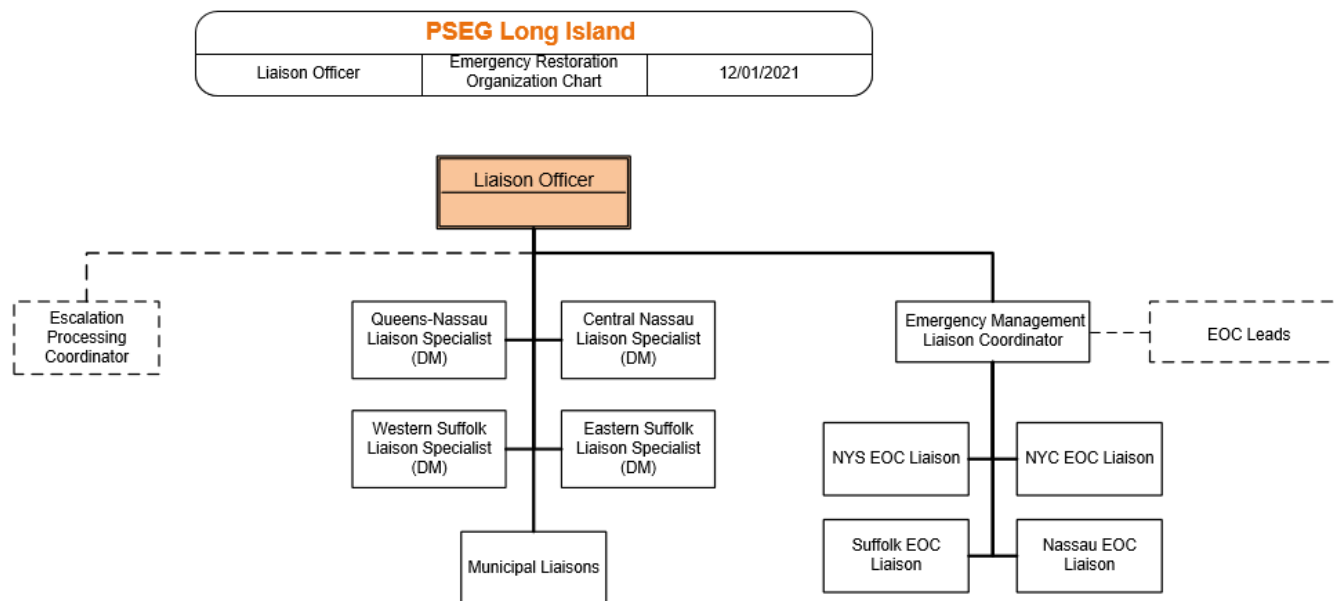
PSEG Long Island

| Liaison Officer | Emergency Restoration Organization Chart | 12/01/2021 |
|---|---|---|

Liaison Officer

Escalation Processing Coordinator

Queens-Nassau Liaison Specialist (DM)

Central Nassau Liaison Specialist (DM)

Western Suffolk Liaison Specialist (DM)

Eastern Suffolk Liaison Specialist (DM)

Municipal Liaisons

Emergency Management Liaison Coordinator

EOC Leads

NYS EOC Liaison

NYC EOC Liaison

Suffolk EOC Liaison

Nassau EOC Liaison